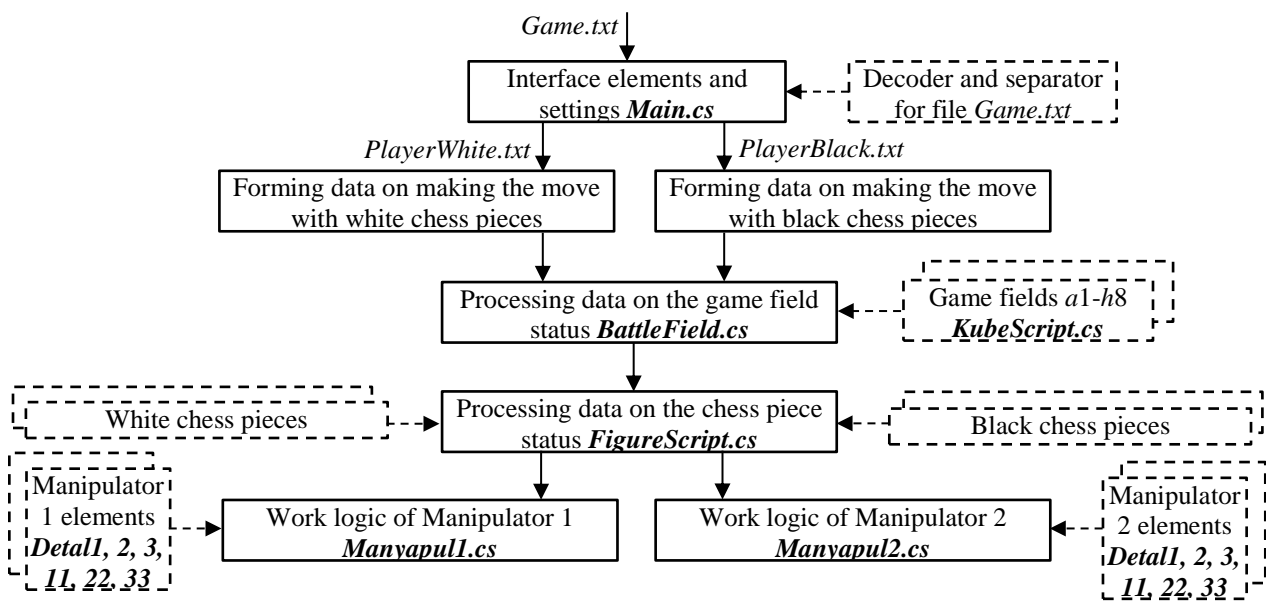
Game.txt

Interface elements and settings Main.cs

Decoder and separator for file Game.txt

PlayerWhite.txt

PlayerBlack.txt

Forming data on making the move with white chess pieces

Forming data on making the move with black chess pieces

Processing data on the game field status BattleField.cs

Game fields a1-h8 KubeScript.cs

White chess pieces

Processing data on the chess piece status FigureScript.cs

Black chess pieces

Manipulator 1 elements Detal1, 2, 3, 11, 22, 33

Work logic of Manipulator 1 Manyapul1.cs

Work logic of Manipulator 2 Manyapul2.cs

Manipulator 2 elements Detal1, 2, 3, 11, 22, 33